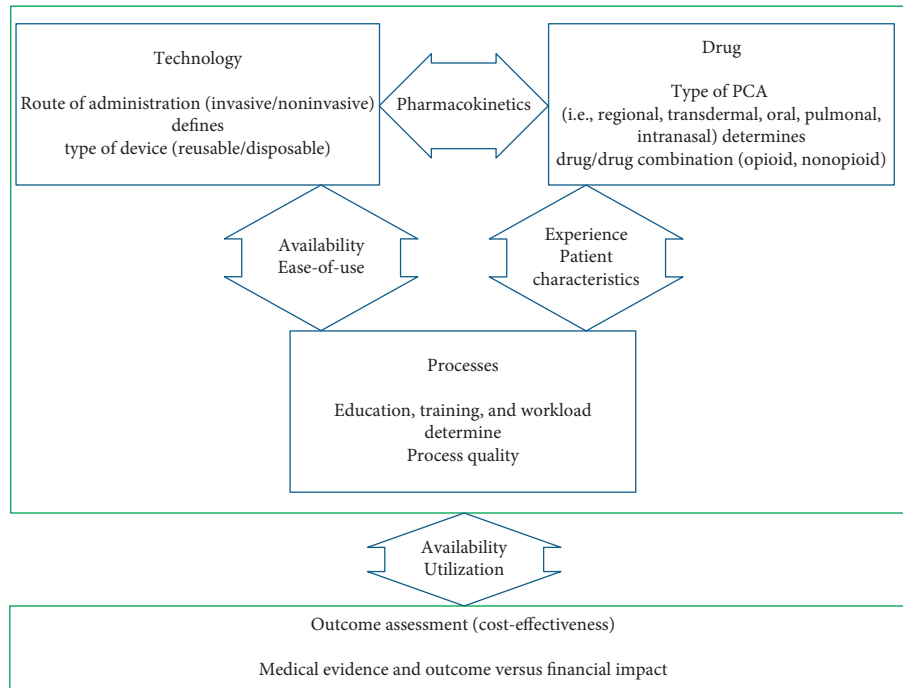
Technology

Route of administration (invasive/noninvasive) defines type of device (reusable/disposable)

Pharmacokinetics

Drug

Type of PCA (i.e., regional, transdermal, oral, pulmonal, intranasal) determines drug/drug combination (opioid, nonopioid)

Availability Ease-of-use

Experience Patient characteristics

Processes

Education, training, and workload determine Process quality

Availability Utilization

Outcome assessment (cost-effectiveness)

Medical evidence and outcome versus financial impact